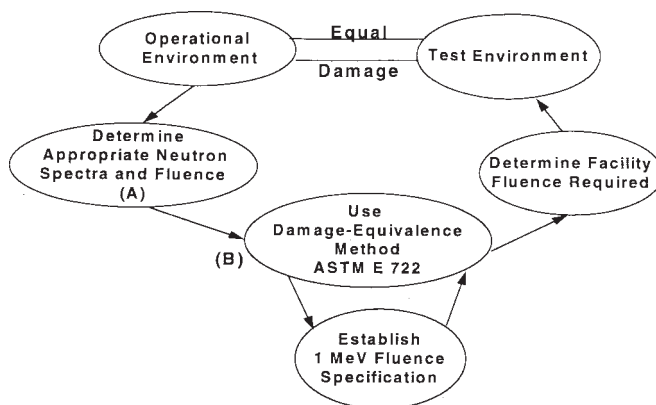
Operational Environment

Equal

Damage

Test Environment

Determine Appropriate Neutron Spectra and Fluence (A)

Determine Facility Fluence Required

(B)

Use Damage-Equivalence Method ASTM E 722

Establish 1 MeV Fluence Specification